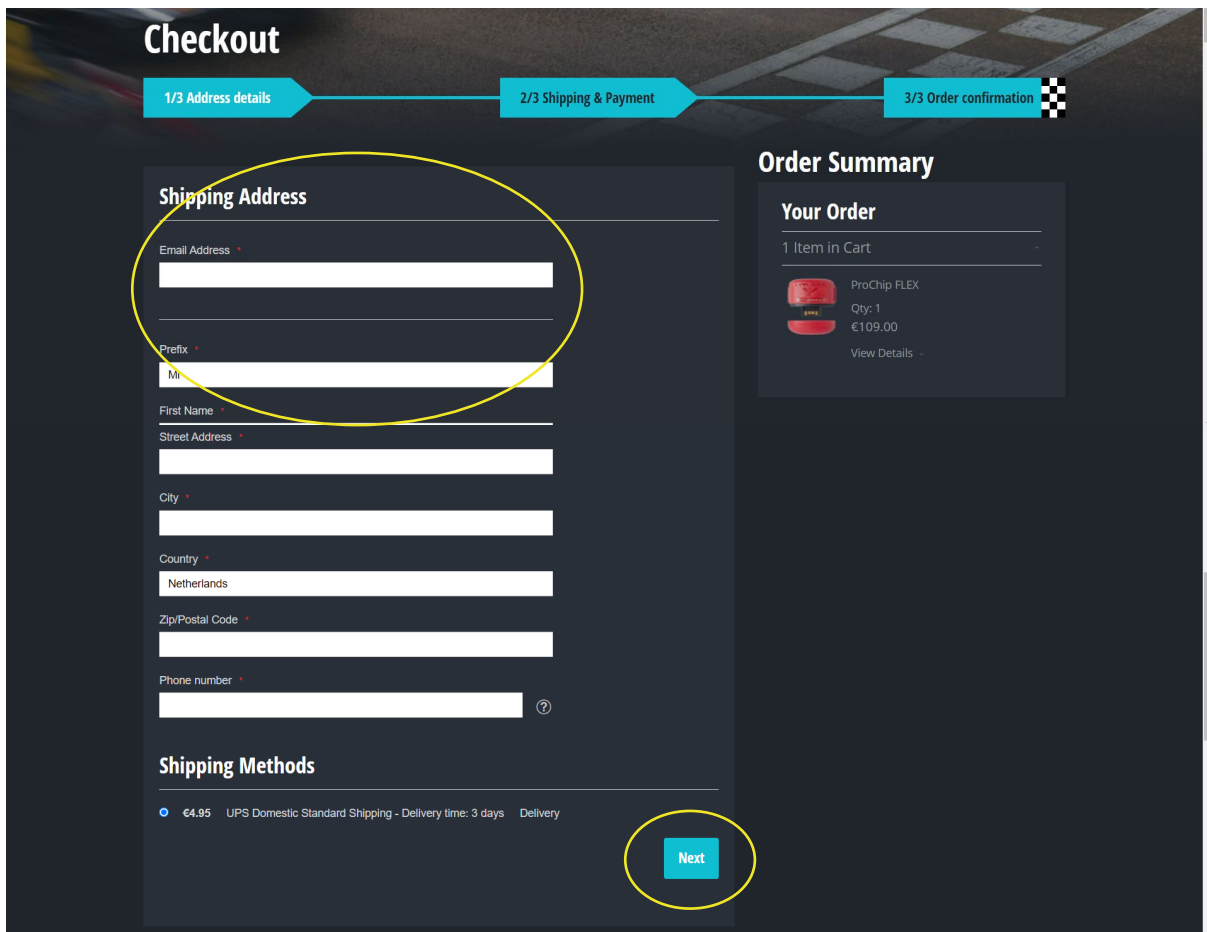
Checkout

1/3 Address details

2/3 Shipping & Payment

3/3 Order confirmation

Shipping Address

Email Address *

Prefix *

Mr

First Name *

Street Address *

City *

Country *

Netherlands

Zip/Postal Code *

Phone number *

?

Shipping Methods

€4.95 UPS Domestic Standard Shipping - Delivery time: 3 days Delivery

Next

Order Summary

Your Order

1 Item in Cart

ProChip FLEX

Qty: 1

€109.00

View Details